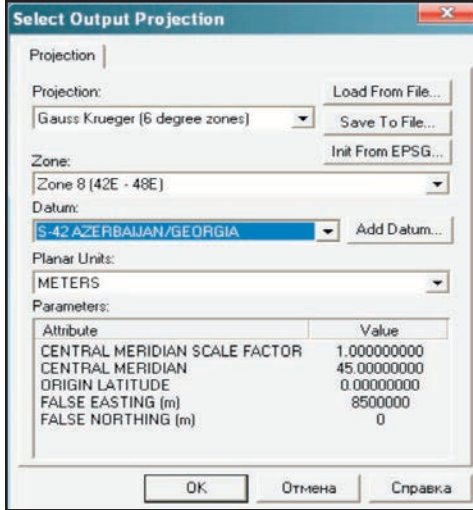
Select Output Projection

Projection

Projection:

Gauss Krueger (6 degree zones)

Load From File...

Save To File...

Init From EPSG...

Zone:

Zone 8 (42E - 48E)

Datum:

S-42 AZERBAIJAN/GEORGIA

Add Datum...

Planar Units:

METERS

Parameters:

| Attribute | Value |
|---|---|
| CENTRAL MERIDIAN SCALE FACTOR | 1.000000000 |
| CENTRAL MERIDIAN | 45.00000000 |
| ORIGIN LATITUDE | 0.00000000 |
| FALSE EASTING (m) | 8500000 |
| FALSE NORTHING (m) | 0 |

OK

Отмена

Справка